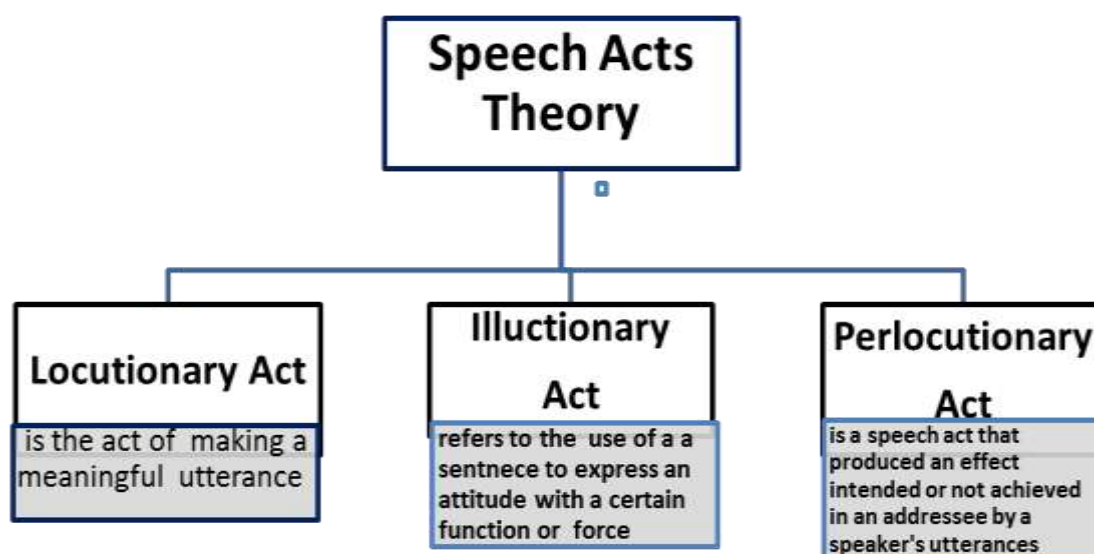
Speech Acts Theory

Locutionary Act

is the act of making a meaningful utterance

Illuctionary Act

refers to the use of a a sentnece to express an attitude with a certain function or force

Perlocutionary Act

is a speech act that produced an effect intended or not achieved in an addressee by a speaker's utterances